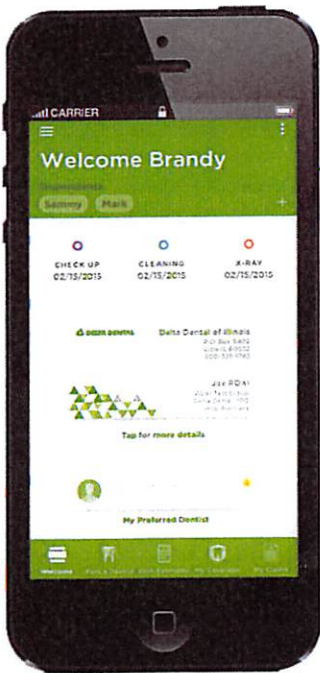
CARRIER

Welcome Brandy

Dependents

Sammy Mark

+

CHECK UP 02/15/2015

CLEANING 02/15/2015

X-RAY 02/15/2015

DELTA DENTAL

Delta Dental of Illinois

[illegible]

Joe ROAI

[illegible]

Tap for more details

My Preferred Dentist

Welcome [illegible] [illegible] My Coverage My Claims